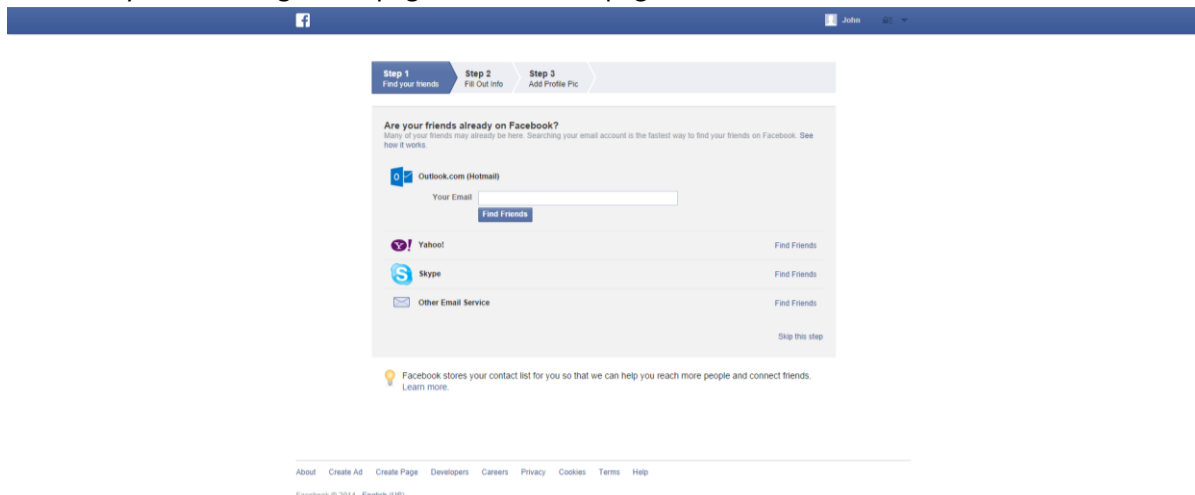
John

Step 1
Find your friends

Step 2
Fill Out Info

Step 3
Add Profile Pic

Are your friends already on Facebook?
Many of your friends may already be here. Searching your email account is the fastest way to find your friends on Facebook. See how it works.

Outlook.com (Hotmail)

Your Email

Find Friends

Yahoo!
Find Friends

Skype
Find Friends

Other Email Service
Find Friends

Skip this step

Facebook stores your contact list for you so that we can help you reach more people and connect friends. Learn more.

About Create Ad Create Page Developers Careers Privacy Cookies Terms Help

Facebook © 2014 · English (US)